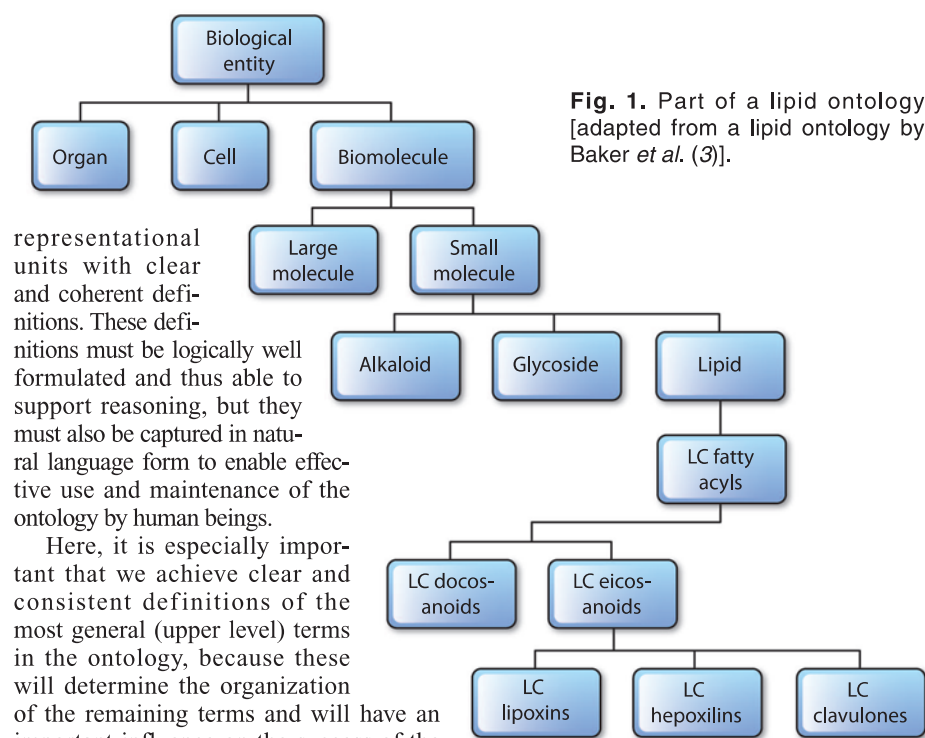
Biological entity

Organ

Cell

Biomolecule

Large molecule

Small molecule

Alkaloid

Glycoside

Lipid

LC fatty acyls

LC docosanoids

LC eicosanoids

LC lipoxins

LC hepoxilins

LC clavulones

**Fig. 1.** Part of a lipid ontology [adapted from a lipid ontology by Baker *et al.* (*3*)].

representational units with clear and coherent definitions. These definitions must be logically well formulated and thus able to support reasoning, but they must also be captured in natural language form to enable effective use and maintenance of the ontology by human beings.

Here, it is especially important that we achieve clear and consistent definitions of the most general (upper level) terms in the ontology, because these will determine the organization of the remaining terms and will have an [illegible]